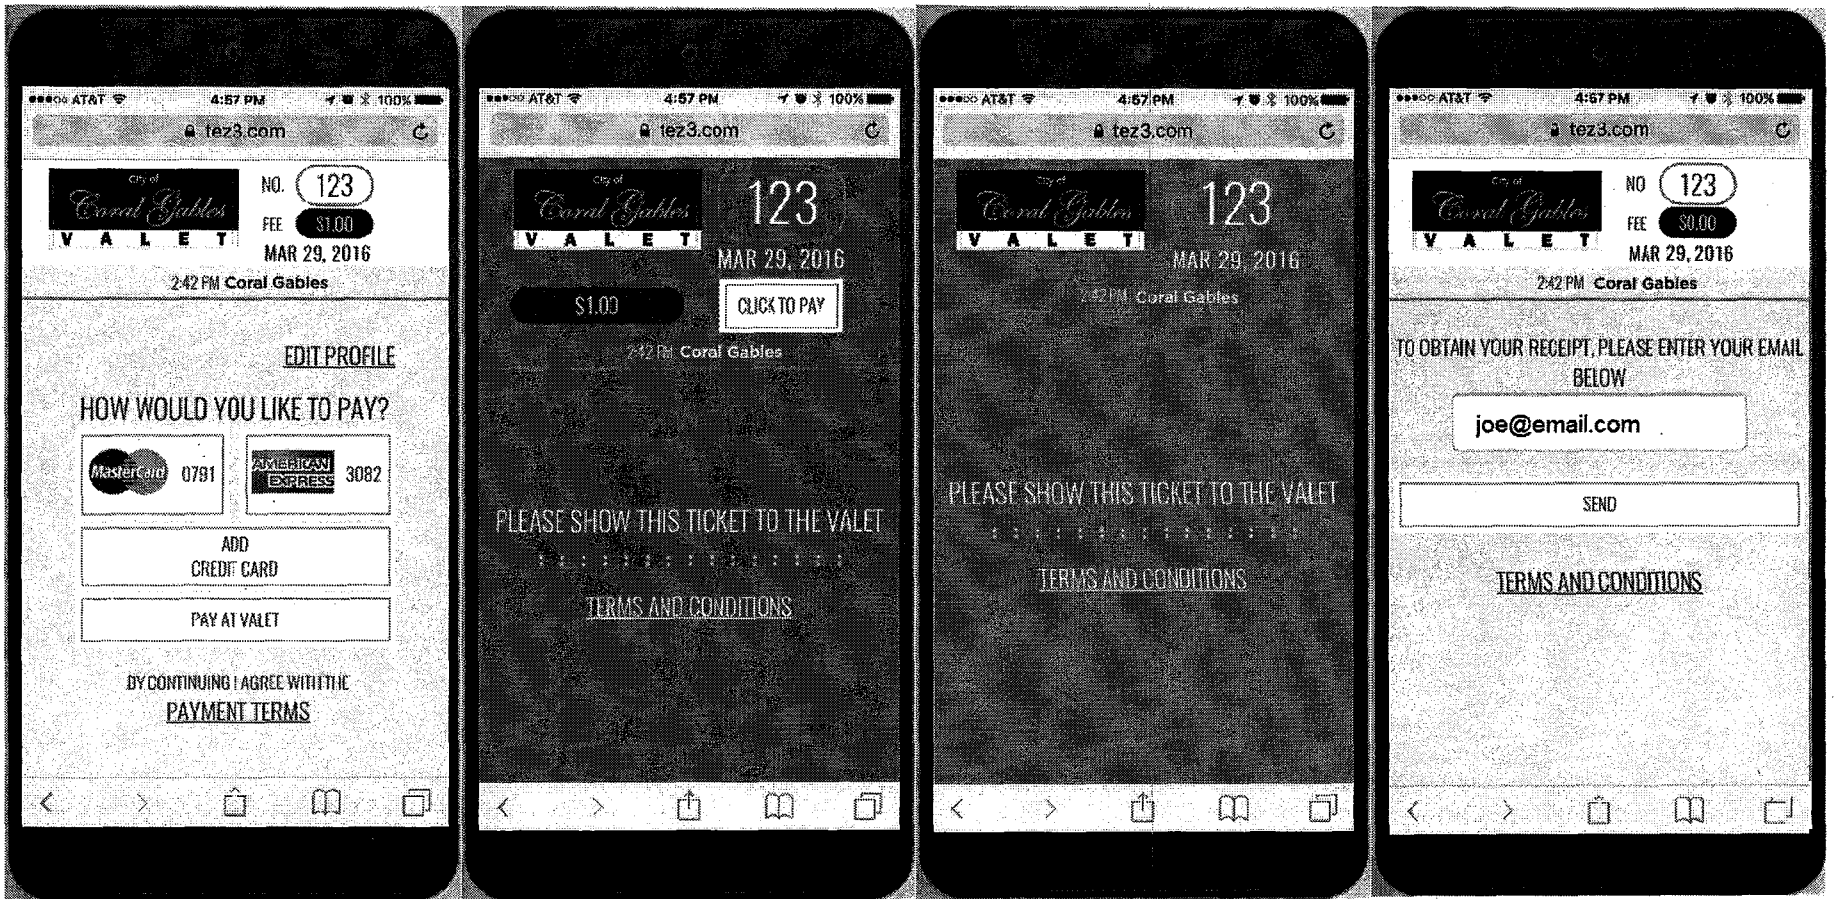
●●●○○ AT&T 4:57 PM 100%
tez3.com

City of
Coral Gables
VALET

NO. 123
FEE $1.00
MAR 29, 2016
2:42 PM Coral Gables

EDIT PROFILE

HOW WOULD YOU LIKE TO PAY?

MasterCard 0791
AMERICAN EXPRESS 3082

ADD CREDIT CARD

PAY AT VALET

BY CONTINUING I AGREE WITH THE
PAYMENT TERMS

●●●○○ AT&T 4:57 PM 100%
tez3.com

City of
Coral Gables
VALET

123
MAR 29, 2016

$1.00
CLICK TO PAY

2:42 PM Coral Gables

PLEASE SHOW THIS TICKET TO THE VALET

TERMS AND CONDITIONS

●●●○○ AT&T 4:57 PM 100%
tez3.com

City of
Coral Gables
VALET

123
MAR 29, 2016
2:42 PM Coral Gables

PLEASE SHOW THIS TICKET TO THE VALET

TERMS AND CONDITIONS

●●●○○ AT&T 4:57 PM 100%
tez3.com

City of
Coral Gables
VALET

NO 123
FEE $0.00
MAR 29, 2016
2:42 PM Coral Gables

TO OBTAIN YOUR RECEIPT, PLEASE ENTER YOUR EMAIL BELOW

joe@email.com

SEND

TERMS AND CONDITIONS